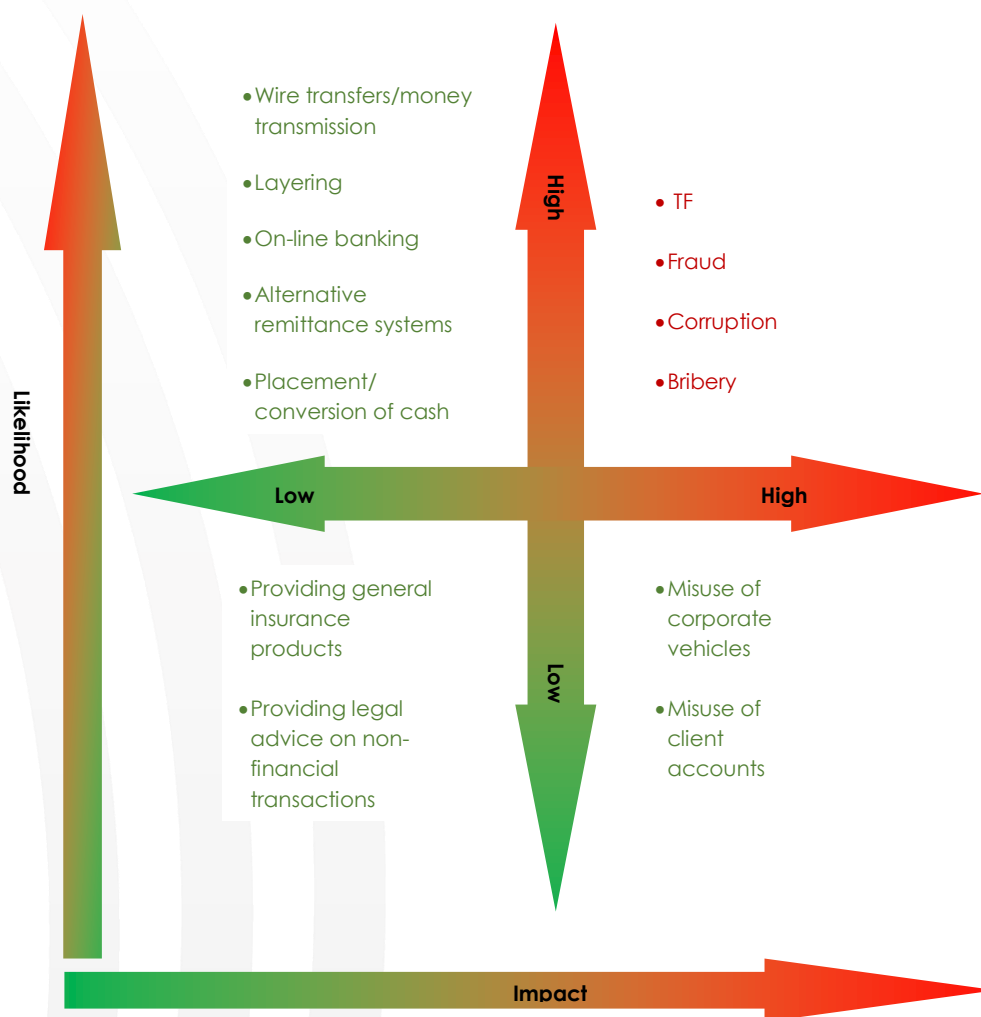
Likelihood

• Wire transfers/money transmission

• Layering

• On-line banking

• Alternative remittance systems

• Placement/ conversion of cash

High

• TF

• Fraud

• Corruption

• Bribery

Low

High

• Providing general insurance products

• Providing legal advice on non-financial transactions

Low

• Misuse of corporate vehicles

• Misuse of client accounts

Impact